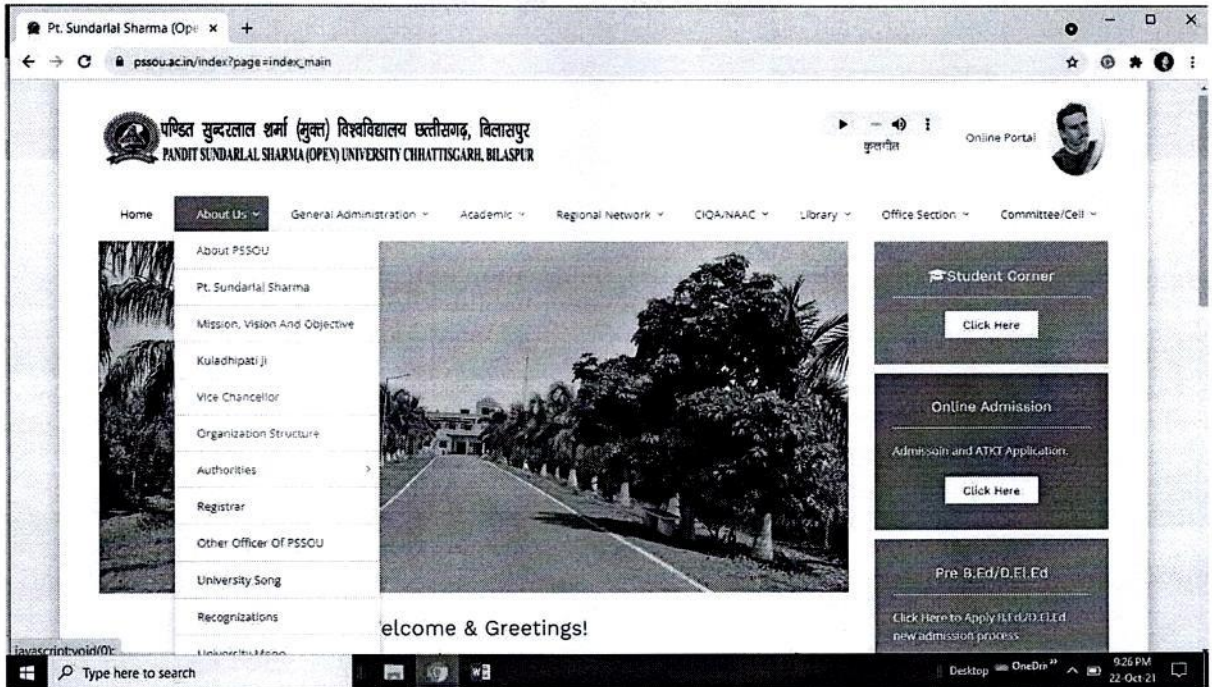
Pt. Sundarlal Sharma (Ope ×

pssou.ac.in/index?page=index_main

पण्डित सुन्दरलाल शर्मा (मुक्त) विश्वविद्यालय छत्तीसगढ़, बिलासपुर
PANDIT SUNDARLAL SHARMA (OPEN) UNIVERSITY CHHATTISGARH, BILASPUR

कुलगीत

Online Portal

Home | About Us | General Administration | Academic | Regional Network | CIQA/NAAC | Library | Office Section | Committee/Cell

About PSSOU
Pt. Sundarlal Sharma
Mission, Vision And Objective
Kuladhipati Ji
Vice Chancellor
Organization Structure
Authorities
Registrar
Other Officer Of PSSOU
University Song
Recognizations
University Mono

Student Corner
Click Here

Online Admission
Admissoin and ATKT Application.
Click Here

Pre B.Ed/D.El.Ed
Click Here to Apply B.Ed/D.El.Ed new admission process

Welcome & Greetings!

javascript:void(0);

Type here to search

Desktop OneDrive 9:26 PM 22-Oct-21